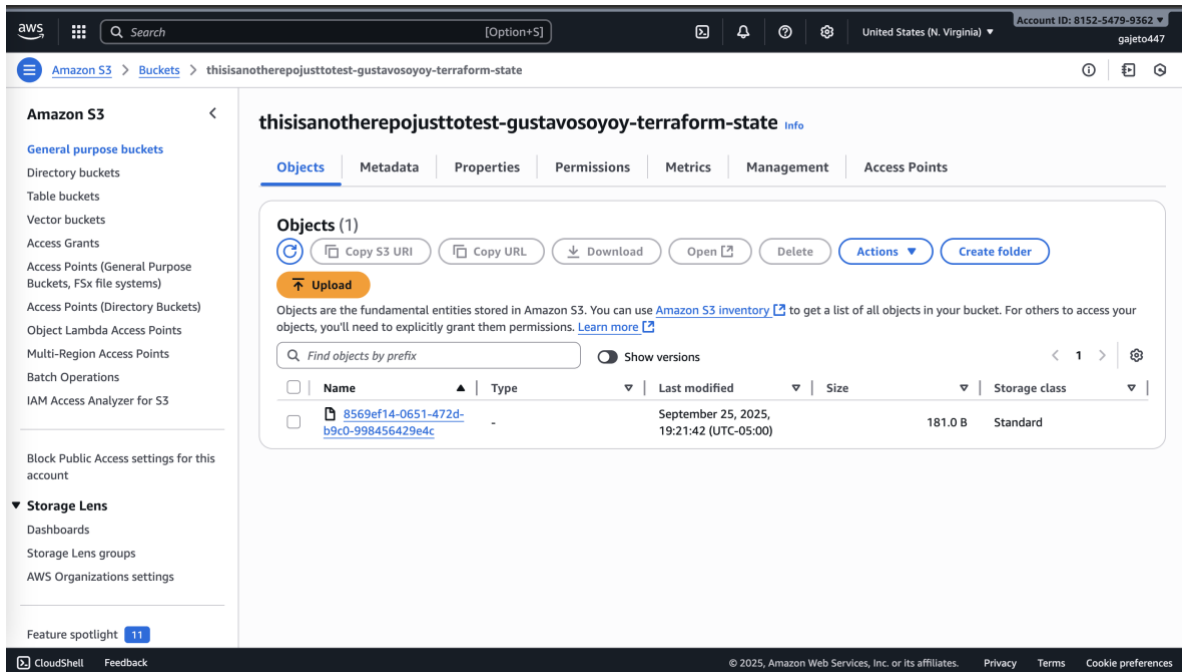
aws Search [Option+S]

United States (N. Virginia) ▼

Account ID: 8152-5479-9362 ▼
gajeto447

Amazon S3 > Buckets > thisisanotherepojusttotest-gustavosoyoy-terraform-state

Amazon S3

General purpose buckets
Directory buckets
Table buckets
Vector buckets
Access Grants
Access Points (General Purpose Buckets, FSx file systems)
Access Points (Directory Buckets)
Object Lambda Access Points
Multi-Region Access Points
Batch Operations
IAM Access Analyzer for S3

Block Public Access settings for this account

▼ Storage Lens
Dashboards
Storage Lens groups
AWS Organizations settings

Feature spotlight 11

thisisanotherepojusttotest-gustavosoyoy-terraform-state Info

Objects | Metadata | Properties | Permissions | Metrics | Management | Access Points

Objects (1)

Copy S3 URI | Copy URL | Download | Open | Delete | Actions ▼ | Create folder

Upload

Objects are the fundamental entities stored in Amazon S3. You can use Amazon S3 inventory to get a list of all objects in your bucket. For others to access your objects, you'll need to explicitly grant them permissions. Learn more

Find objects by prefix

Show versions

< 1 >

| Name | Type | Last modified | Size | Storage class |
|---|---|---|---|---|
| 8569ef14-0651-472d-b9c0-998456429e4c | - | September 25, 2025, 19:21:42 (UTC-05:00) | 181.0 B | Standard |

CloudShell Feedback

© 2025, Amazon Web Services, Inc. or its affiliates. Privacy Terms Cookie preferences